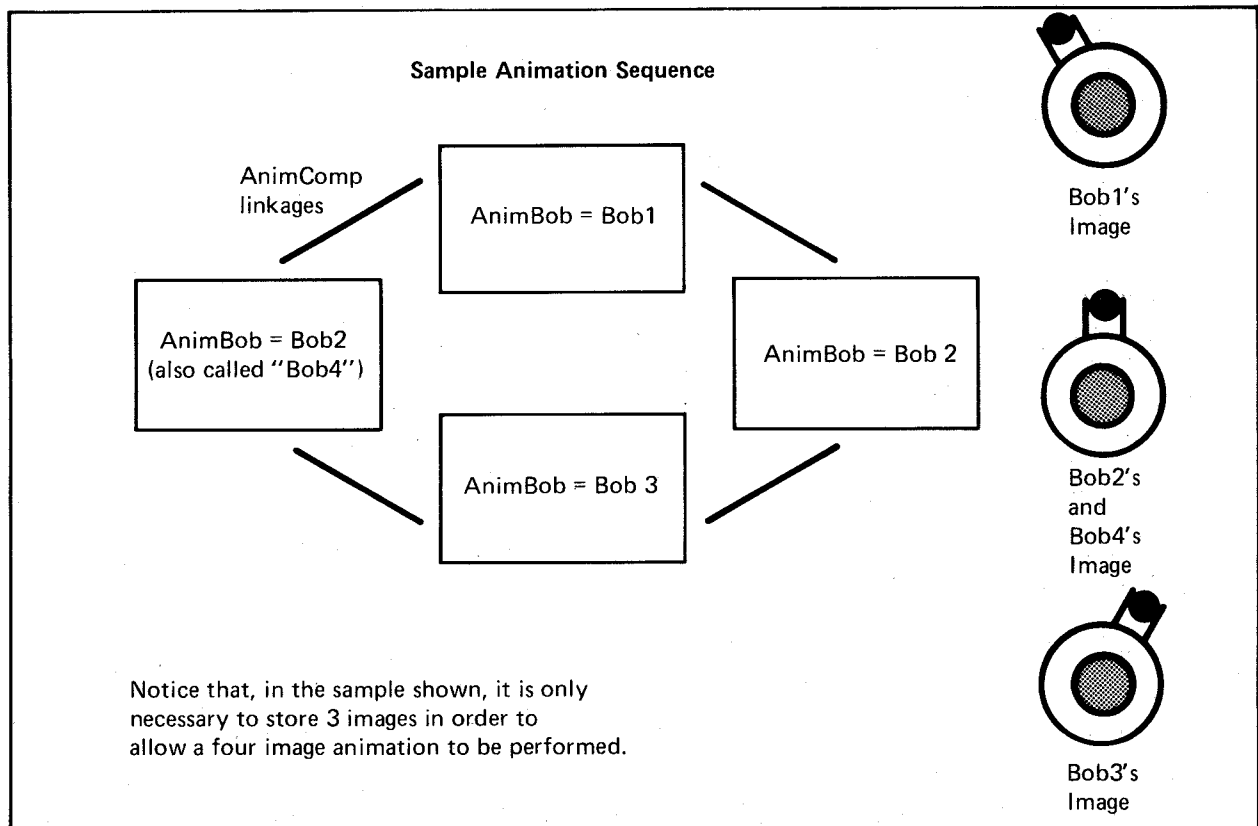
Sample Animation Sequence

AnimComp linkages

AnimBob = Bob1

AnimBob = Bob2 (also called "Bob4")

AnimBob = Bob 2

AnimBob = Bob 3

Bob1's Image

Bob2's and Bob4's Image

Bob3's Image

Notice that, in the sample shown, it is only necessary to store 3 images in order to allow a four image animation to be performed.